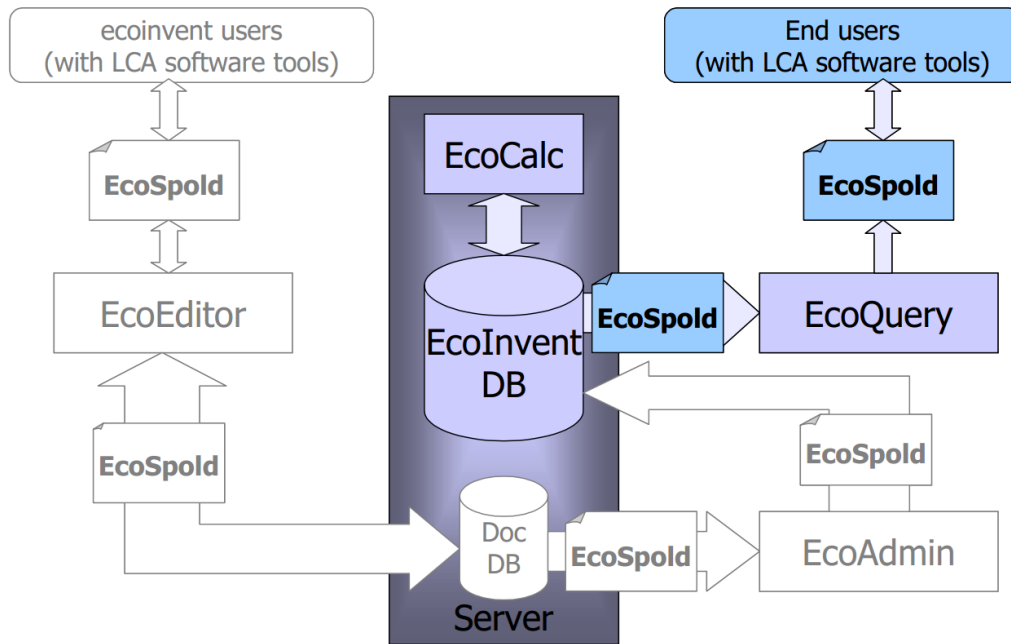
ecoinvent users
(with LCA software tools)

EcoSpold

EcoEditor

EcoSpold

EcoCalc

EcoInvent DB

EcoSpold

Doc DB

EcoSpold

Server

End users
(with LCA software tools)

EcoSpold

EcoQuery

EcoSpold

EcoAdmin